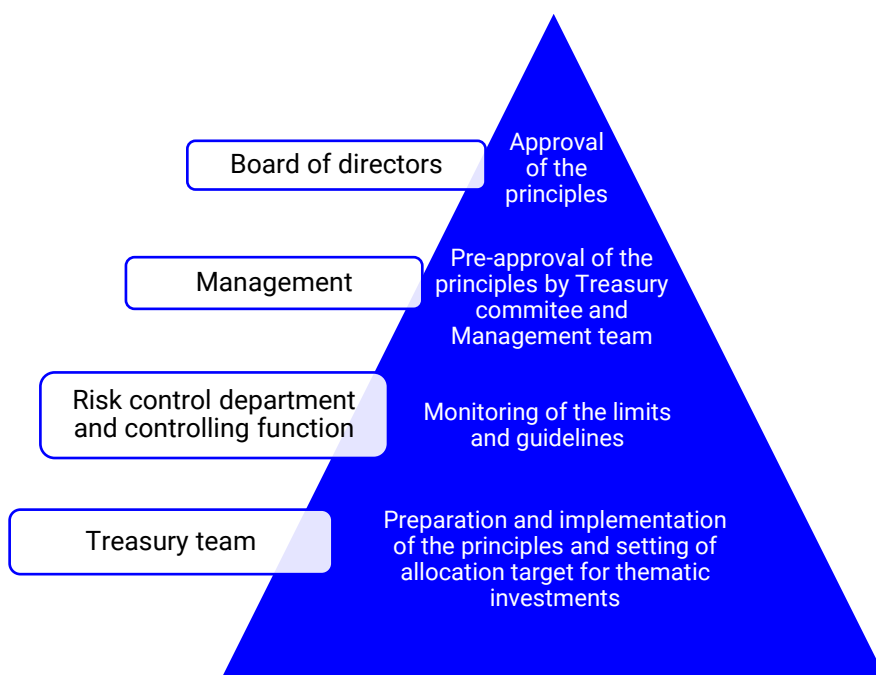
Board of directors

Approval of the principles

Management

Pre-approval of the principles by Treasury commitee and Management team

Risk control department and controlling function

Monitoring of the limits and guidelines

Treasury team

Preparation and implementation of the principles and setting of allocation target for thematic investments